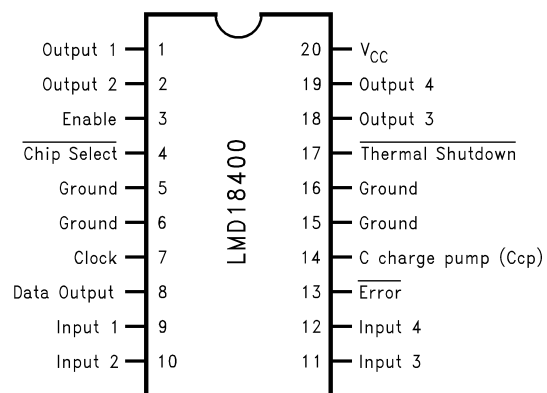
Output 1 1
Output 2 2
Enable 3
$\overline{\text{Chip Select}}$ 4
Ground 5
Ground 6
Clock 7
Data Output 8
Input 1 9
Input 2 10

LMD18400

20 $V_{CC}$
19 Output 4
18 Output 3
17 $\overline{\text{Thermal Shutdown}}$
16 Ground
15 Ground
14 C charge pump (Ccp)
13 $\overline{\text{Error}}$
12 Input 4
11 Input 3